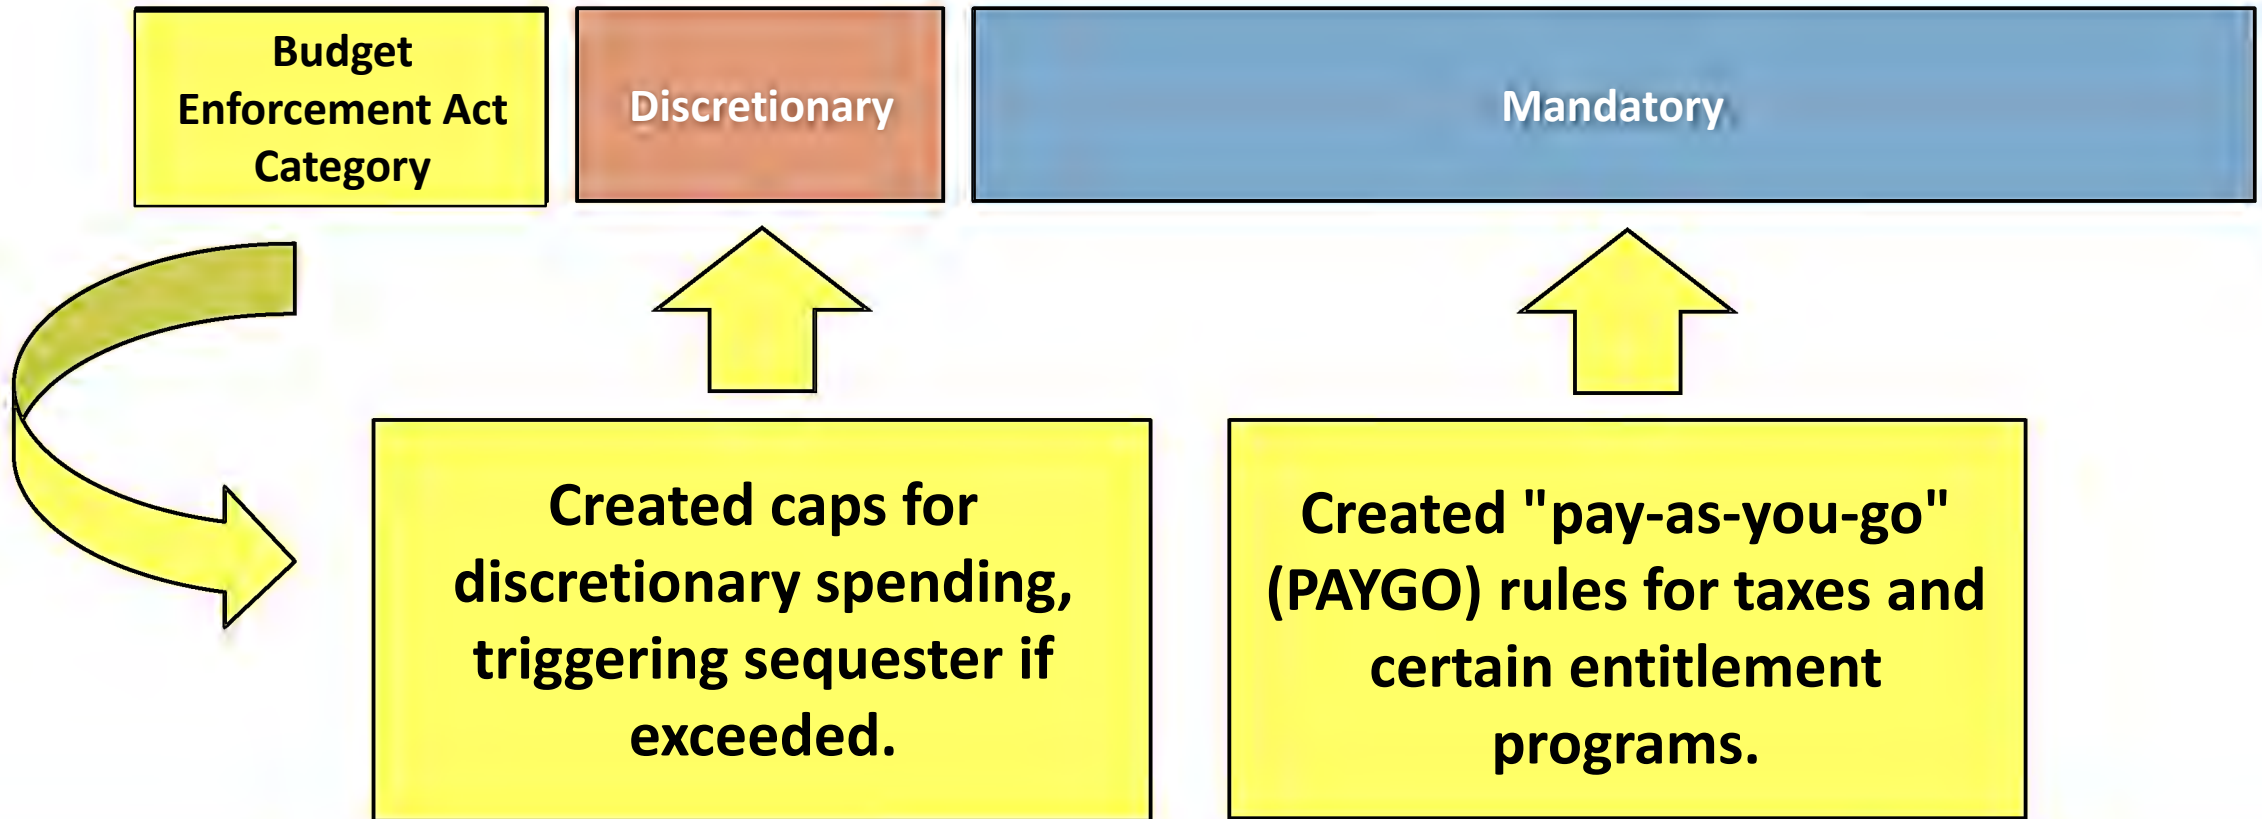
Budget Enforcement Act Category

Discretionary

Mandatory

Created caps for discretionary spending, triggering sequester if exceeded.

Created "pay-as-you-go" (PAYGO) rules for taxes and certain entitlement programs.